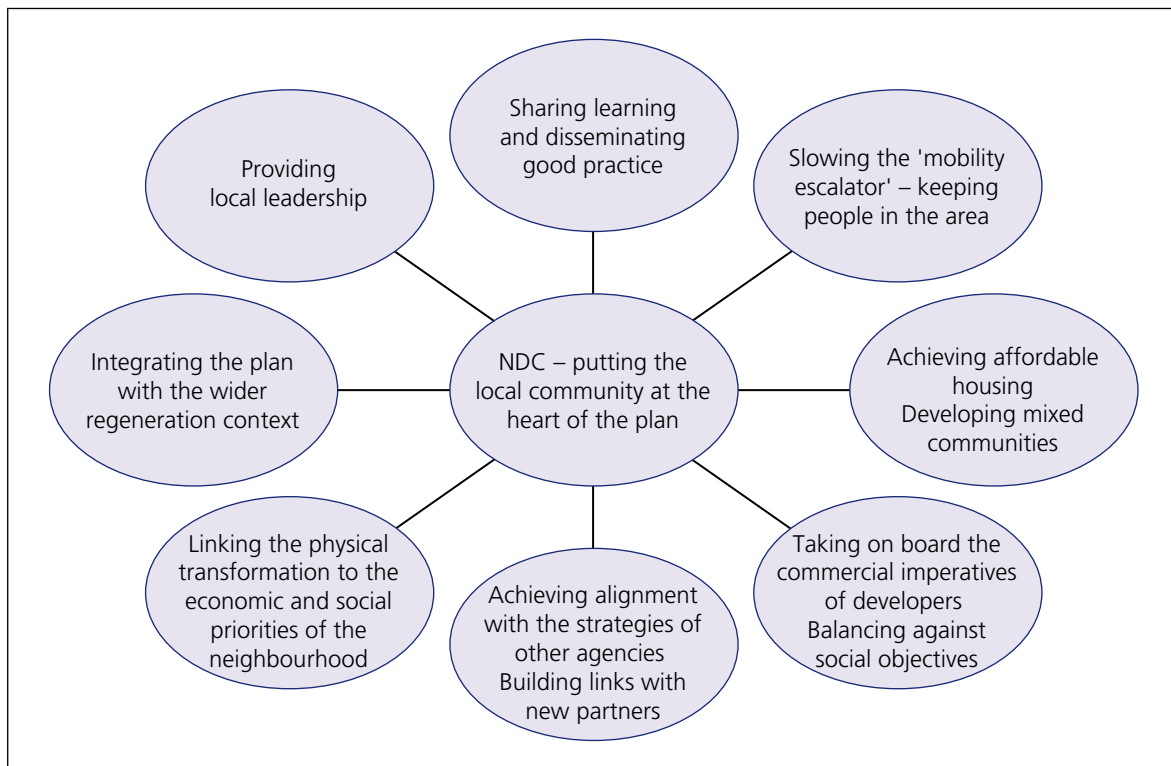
NDC – putting the local community at the heart of the plan

Sharing learning and disseminating good practice

Slowing the 'mobility escalator' – keeping people in the area

Achieving affordable housing
Developing mixed communities

Taking on board the commercial imperatives of developers
Balancing against social objectives

Achieving alignment with the strategies of other agencies
Building links with new partners

Linking the physical transformation to the economic and social priorities of the neighbourhood

Integrating the plan with the wider regeneration context

Providing local leadership